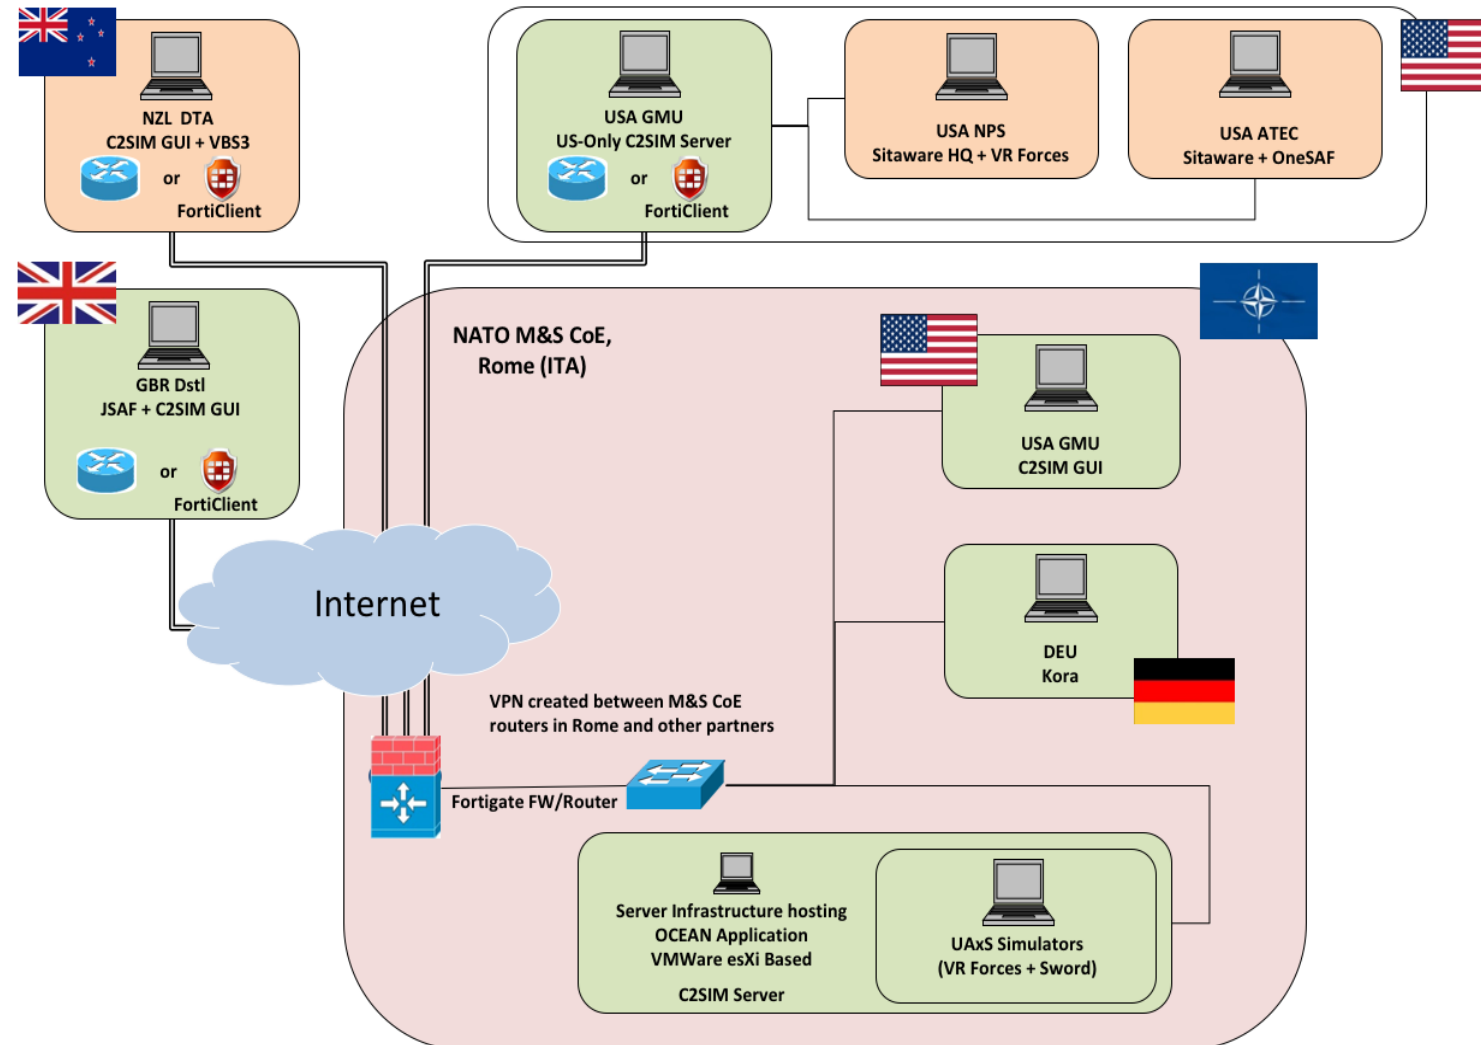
NZL DTA
C2SIM GUI + VBS3
or
FortiClient

USA GMU
US-Only C2SIM Server
or
FortiClient

USA NPS
Sitaware HQ + VR Forces

USA ATEC
Sitaware + OneSAF

GBR Dstl
JSAF + C2SIM GUI
or
FortiClient

NATO M&S CoE,
Rome (ITA)

USA GMU
C2SIM GUI

Internet

DEU
Kora

VPN created between M&S CoE routers in Rome and other partners

Fortigate FW/Router

Server Infrastructure hosting
OCEAN Application
VMWare esXi Based
C2SIM Server

UAxS Simulators
(VR Forces + Sword)